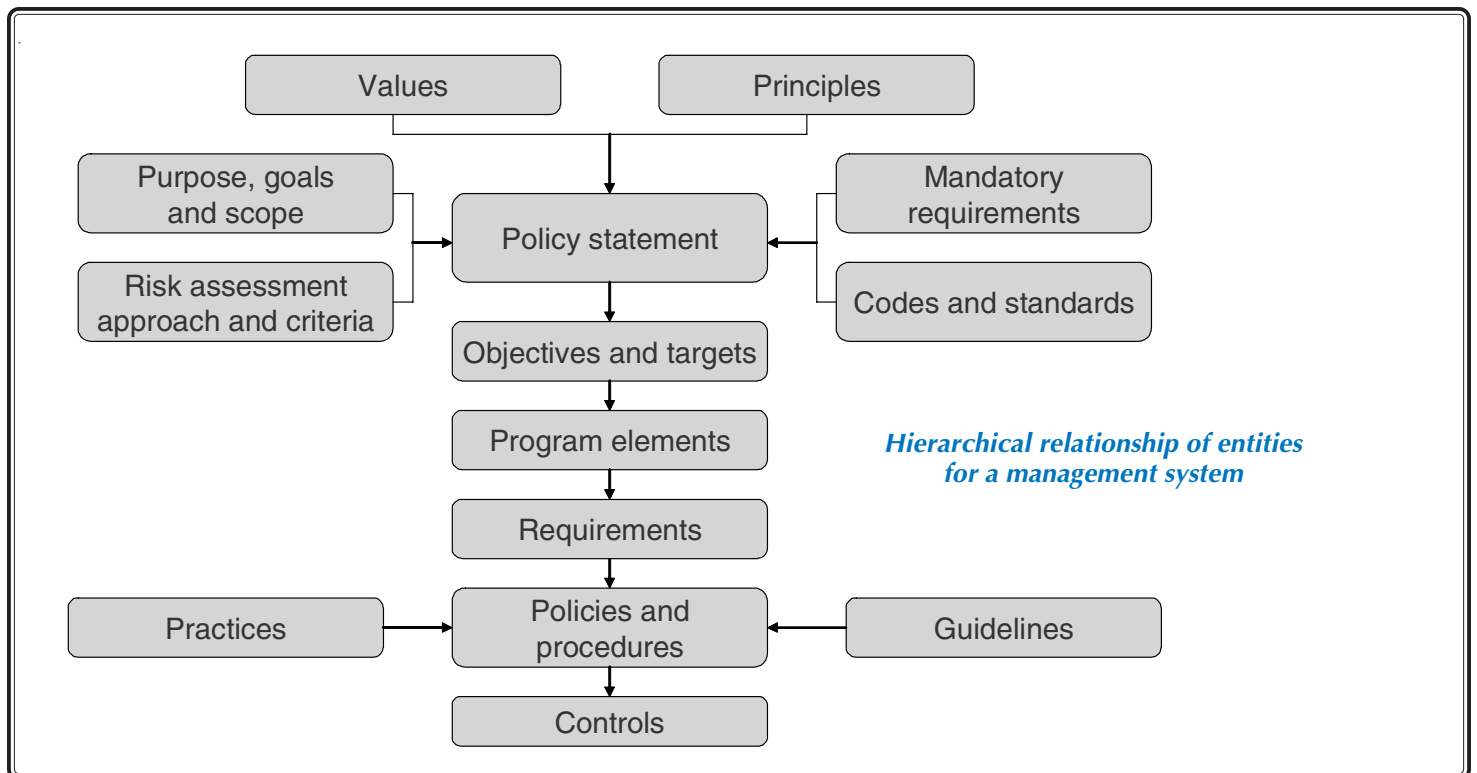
Values

Principles

Purpose, goals and scope

Risk assessment approach and criteria

Policy statement

Mandatory requirements

Codes and standards

Objectives and targets

Program elements

Hierarchical relationship of entities for a management system

Requirements

Practices

Policies and procedures

Guidelines

Controls